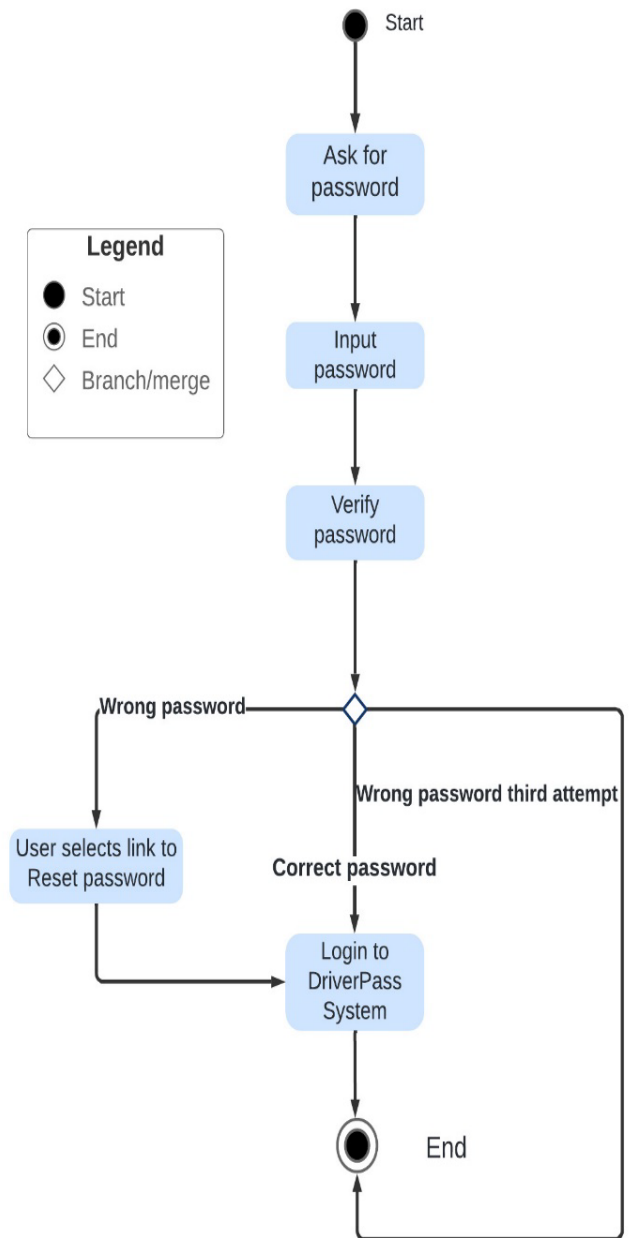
Start

Legend

Start

End

Branch/merge

Ask for password

Input password

Verify password

Wrong password

Wrong password third attempt

User selects link to Reset password

Correct password

Login to DriverPass System

End